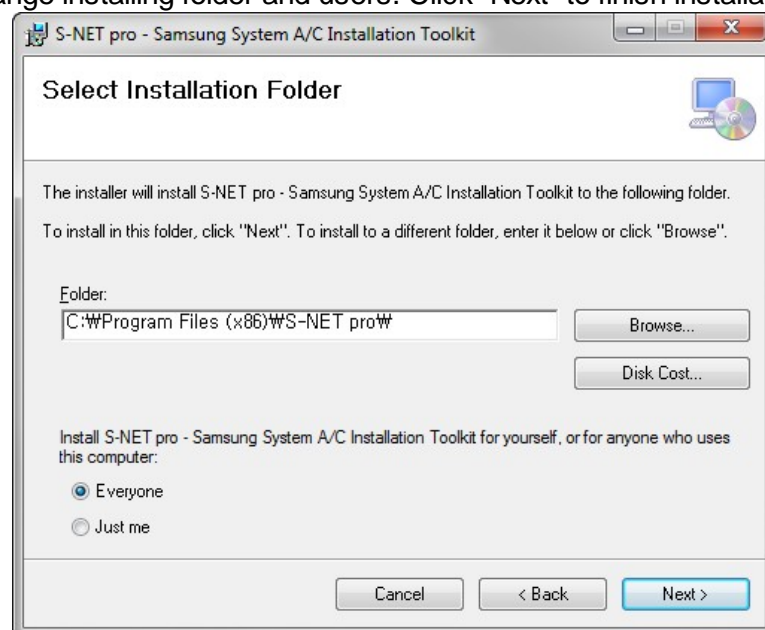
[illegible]nge installing folder and users. Click "Next" to finish installa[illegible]

S-NET pro - Samsung System A/C Installation Toolkit

Select Installation Folder

The installer will install S-NET pro - Samsung System A/C Installation Toolkit to the following folder.

To install in this folder, click "Next". To install to a different folder, enter it below or click "Browse".

Folder:

C:\Program Files (x86)\S-NET pro\

Browse...

Disk Cost...

Install S-NET pro - Samsung System A/C Installation Toolkit for yourself, or for anyone who uses this computer:

Everyone

Just me

Cancel

< Back

Next >